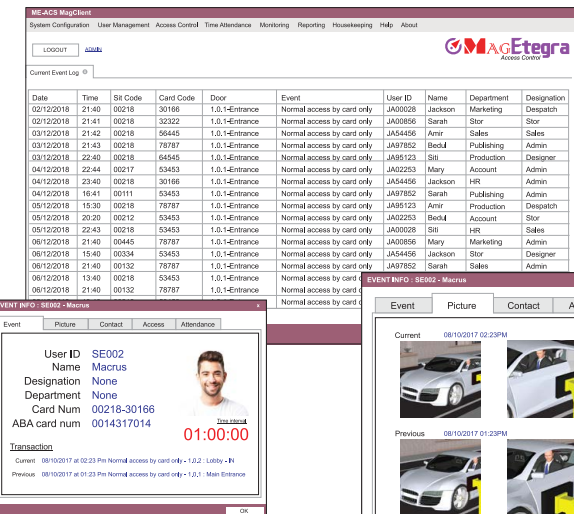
ME-ACS MagClient

System Configuration User Management Access Control Time Attendance Monitoring Reporting Housekeeping Help About

LOGOUT ADMIN

MAGEtegra
Access Control

Current Event Log

| Date | Time | Sit Code | Card Code | Door | Event | User ID | Name | Department | Designation |
|---|---|---|---|---|---|---|---|---|---|
| 02/12/2018 | 21:40 | 00218 | 30166 | 1.0.1-Entrance | Normal access by card only | JA00028 | Jackson | Marketing | Despatch |
| 02/12/2018 | 21:41 | 00218 | 32322 | 1.0.1-Entrance | Normal access by card only | JA54456 | Sarah | Stor | Stor |
| 03/12/2018 | 21:42 | 00218 | 56445 | 1.0.1-Entrance | Normal access by card only | JA54456 | Amir | Sales | Sales |
| 03/12/2018 | 21:43 | 00218 | 78787 | 1.0.1-Entrance | Normal access by card only | JA97852 | Bedul | Publishing | Admin |
| 03/12/2018 | 22:40 | 00218 | 64545 | 1.0.1-Entrance | Normal access by card only | JA95123 | Siti | Production | Designer |
| 04/12/2018 | 22:44 | 00217 | 53453 | 1.0.1-Entrance | Normal access by card only | JA02253 | Mary | Account | Admin |
| 04/12/2018 | 23:40 | 00218 | 30166 | 1.0.1-Entrance | Normal access by card only | JA54456 | Jackson | HR | Admin |
| 04/12/2018 | 16:41 | 00111 | 53453 | 1.0.1-Entrance | Normal access by card only | JA97852 | Sarah | Publishing | Admin |
| 05/12/2018 | 15:30 | 00218 | 78787 | 1.0.1-Entrance | Normal access by card only | JA95123 | Amir | Production | Despatch |
| 05/12/2018 | 20:20 | 00212 | 53453 | 1.0.1-Entrance | Normal access by card only | JA02253 | Bedul | Account | Stor |
| 05/12/2018 | 22:43 | 00218 | 53453 | 1.0.1-Entrance | Normal access by card only | JA00028 | Siti | HR | Sales |
| 06/12/2018 | 21:40 | 00445 | 78787 | 1.0.1-Entrance | Normal access by card only | JA00856 | Mary | Marketing | Admin |
| 06/12/2018 | 15:40 | 00334 | 53453 | 1.0.1-Entrance | Normal access by card only | JA54456 | Jackson | Stor | Designer |
| 06/12/2018 | 21:40 | 00132 | 78787 | 1.0.1-Entrance | Normal access by card only | JA97852 | Sarah | Sales | Admin |
| 06/12/2018 | 13:40 | 00132 | | | Normal access by card only | | | | |
| 06/12/2018 | 21:40 | 00132 | | | Normal access by card only | | | | |

EVENT INFO : SE002 - Macrus

Event Picture Contact Access Attendance

User ID SE002
Name Macrus
Designation None
Department None
Card Num 00218-30166
ABA card num 0014317014

Time interval
01:00:00

Transaction
Current 08/10/2017 at 02:23 Pm Normal access by card only - 1,0,2 : Lobby - IN
Previous 08/10/2017 at 01:23 Pm Normal access by card only - 1,0,1 : Main Entrance

OK

EVENT INFO : SE002 - Macrus

Event Picture Contact A

Current 08/10/2017 02:23PM

Previous 08/10/2017 01:23PM